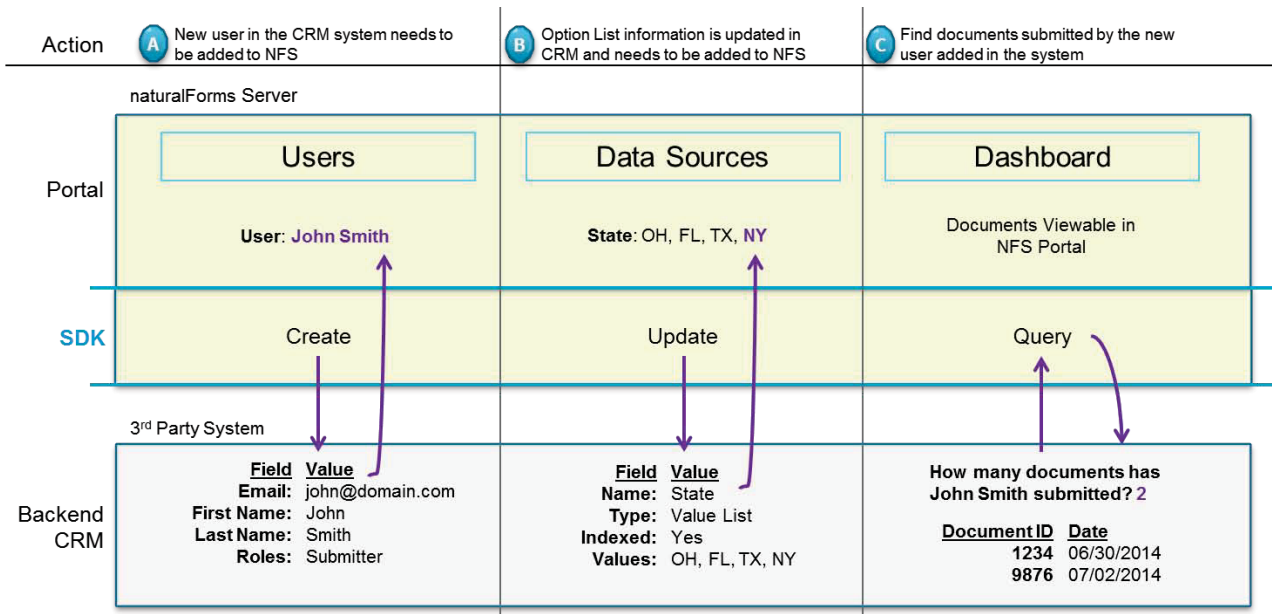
Action

A New user in the CRM system needs to be added to NFS

B Option List information is updated in CRM and needs to be added to NFS

C Find documents submitted by the new user added in the system

naturalForms Server

Portal

Users

User: John Smith

Data Sources

State: OH, FL, TX, NY

Dashboard

Documents Viewable in NFS Portal

SDK

Create

Update

Query

3$^{rd}$ Party System

Backend CRM

| Field | Value |
|---|---|
| Email: | john@domain.com |
| First Name: | John |
| Last Name: | Smith |
| Roles: | Submitter |

| Field | Value |
|---|---|
| Name: | State |
| Type: | Value List |
| Indexed: | Yes |
| Values: | OH, FL, TX, NY |

How many documents has John Smith submitted? 2

| Document ID | Date |
|---|---|
| 1234 | 06/30/2014 |
| 9876 | 07/02/2014 |